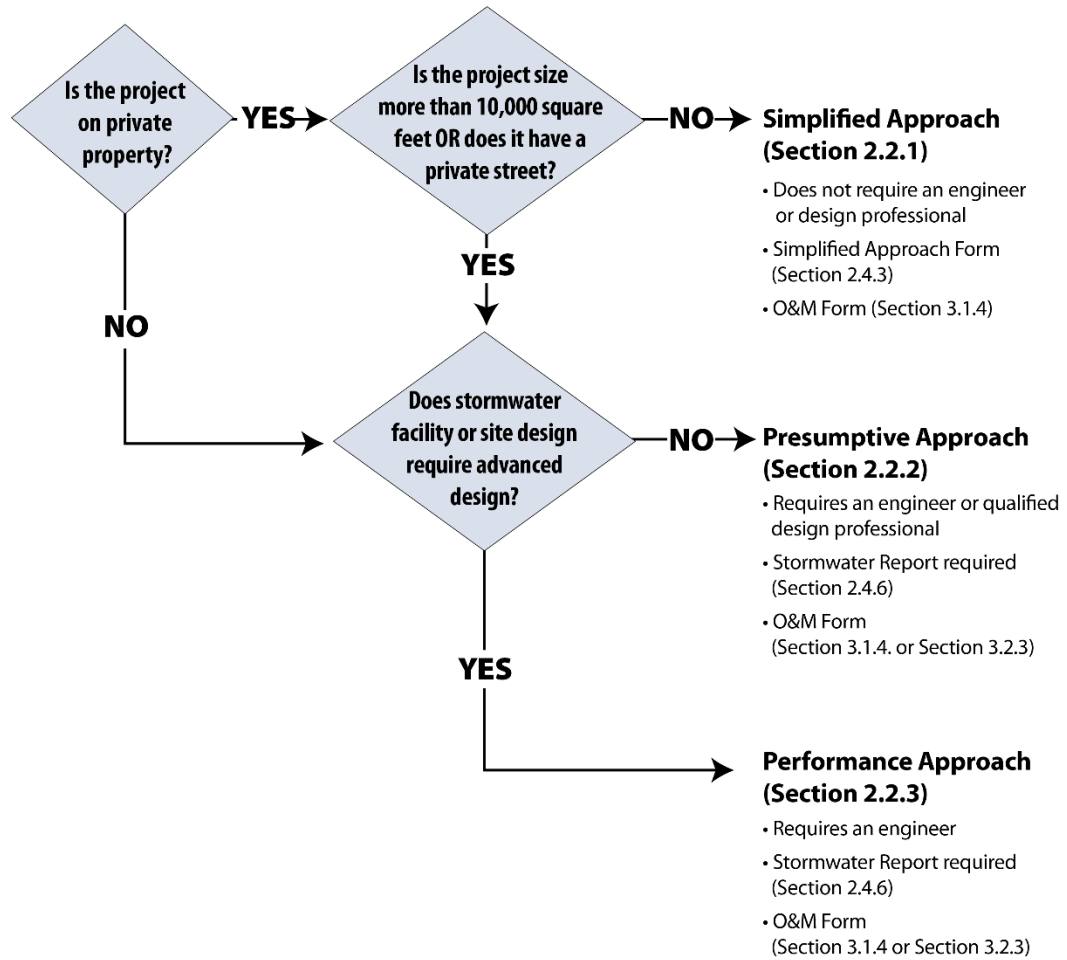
Is the project on private property?

YES

Is the project size more than 10,000 square feet OR does it have a private street?

NO

Simplified Approach (Section 2.2.1)

• Does not require an engineer or design professional
• Simplified Approach Form (Section 2.4.3)
• O&M Form (Section 3.1.4)

YES

NO

Does stormwater facility or site design require advanced design?

NO

Presumptive Approach (Section 2.2.2)

• Requires an engineer or qualified design professional
• Stormwater Report required (Section 2.4.6)
• O&M Form (Section 3.1.4. or Section 3.2.3)

YES

Performance Approach (Section 2.2.3)

• Requires an engineer
• Stormwater Report required (Section 2.4.6)
• O&M Form (Section 3.1.4 or Section 3.2.3)